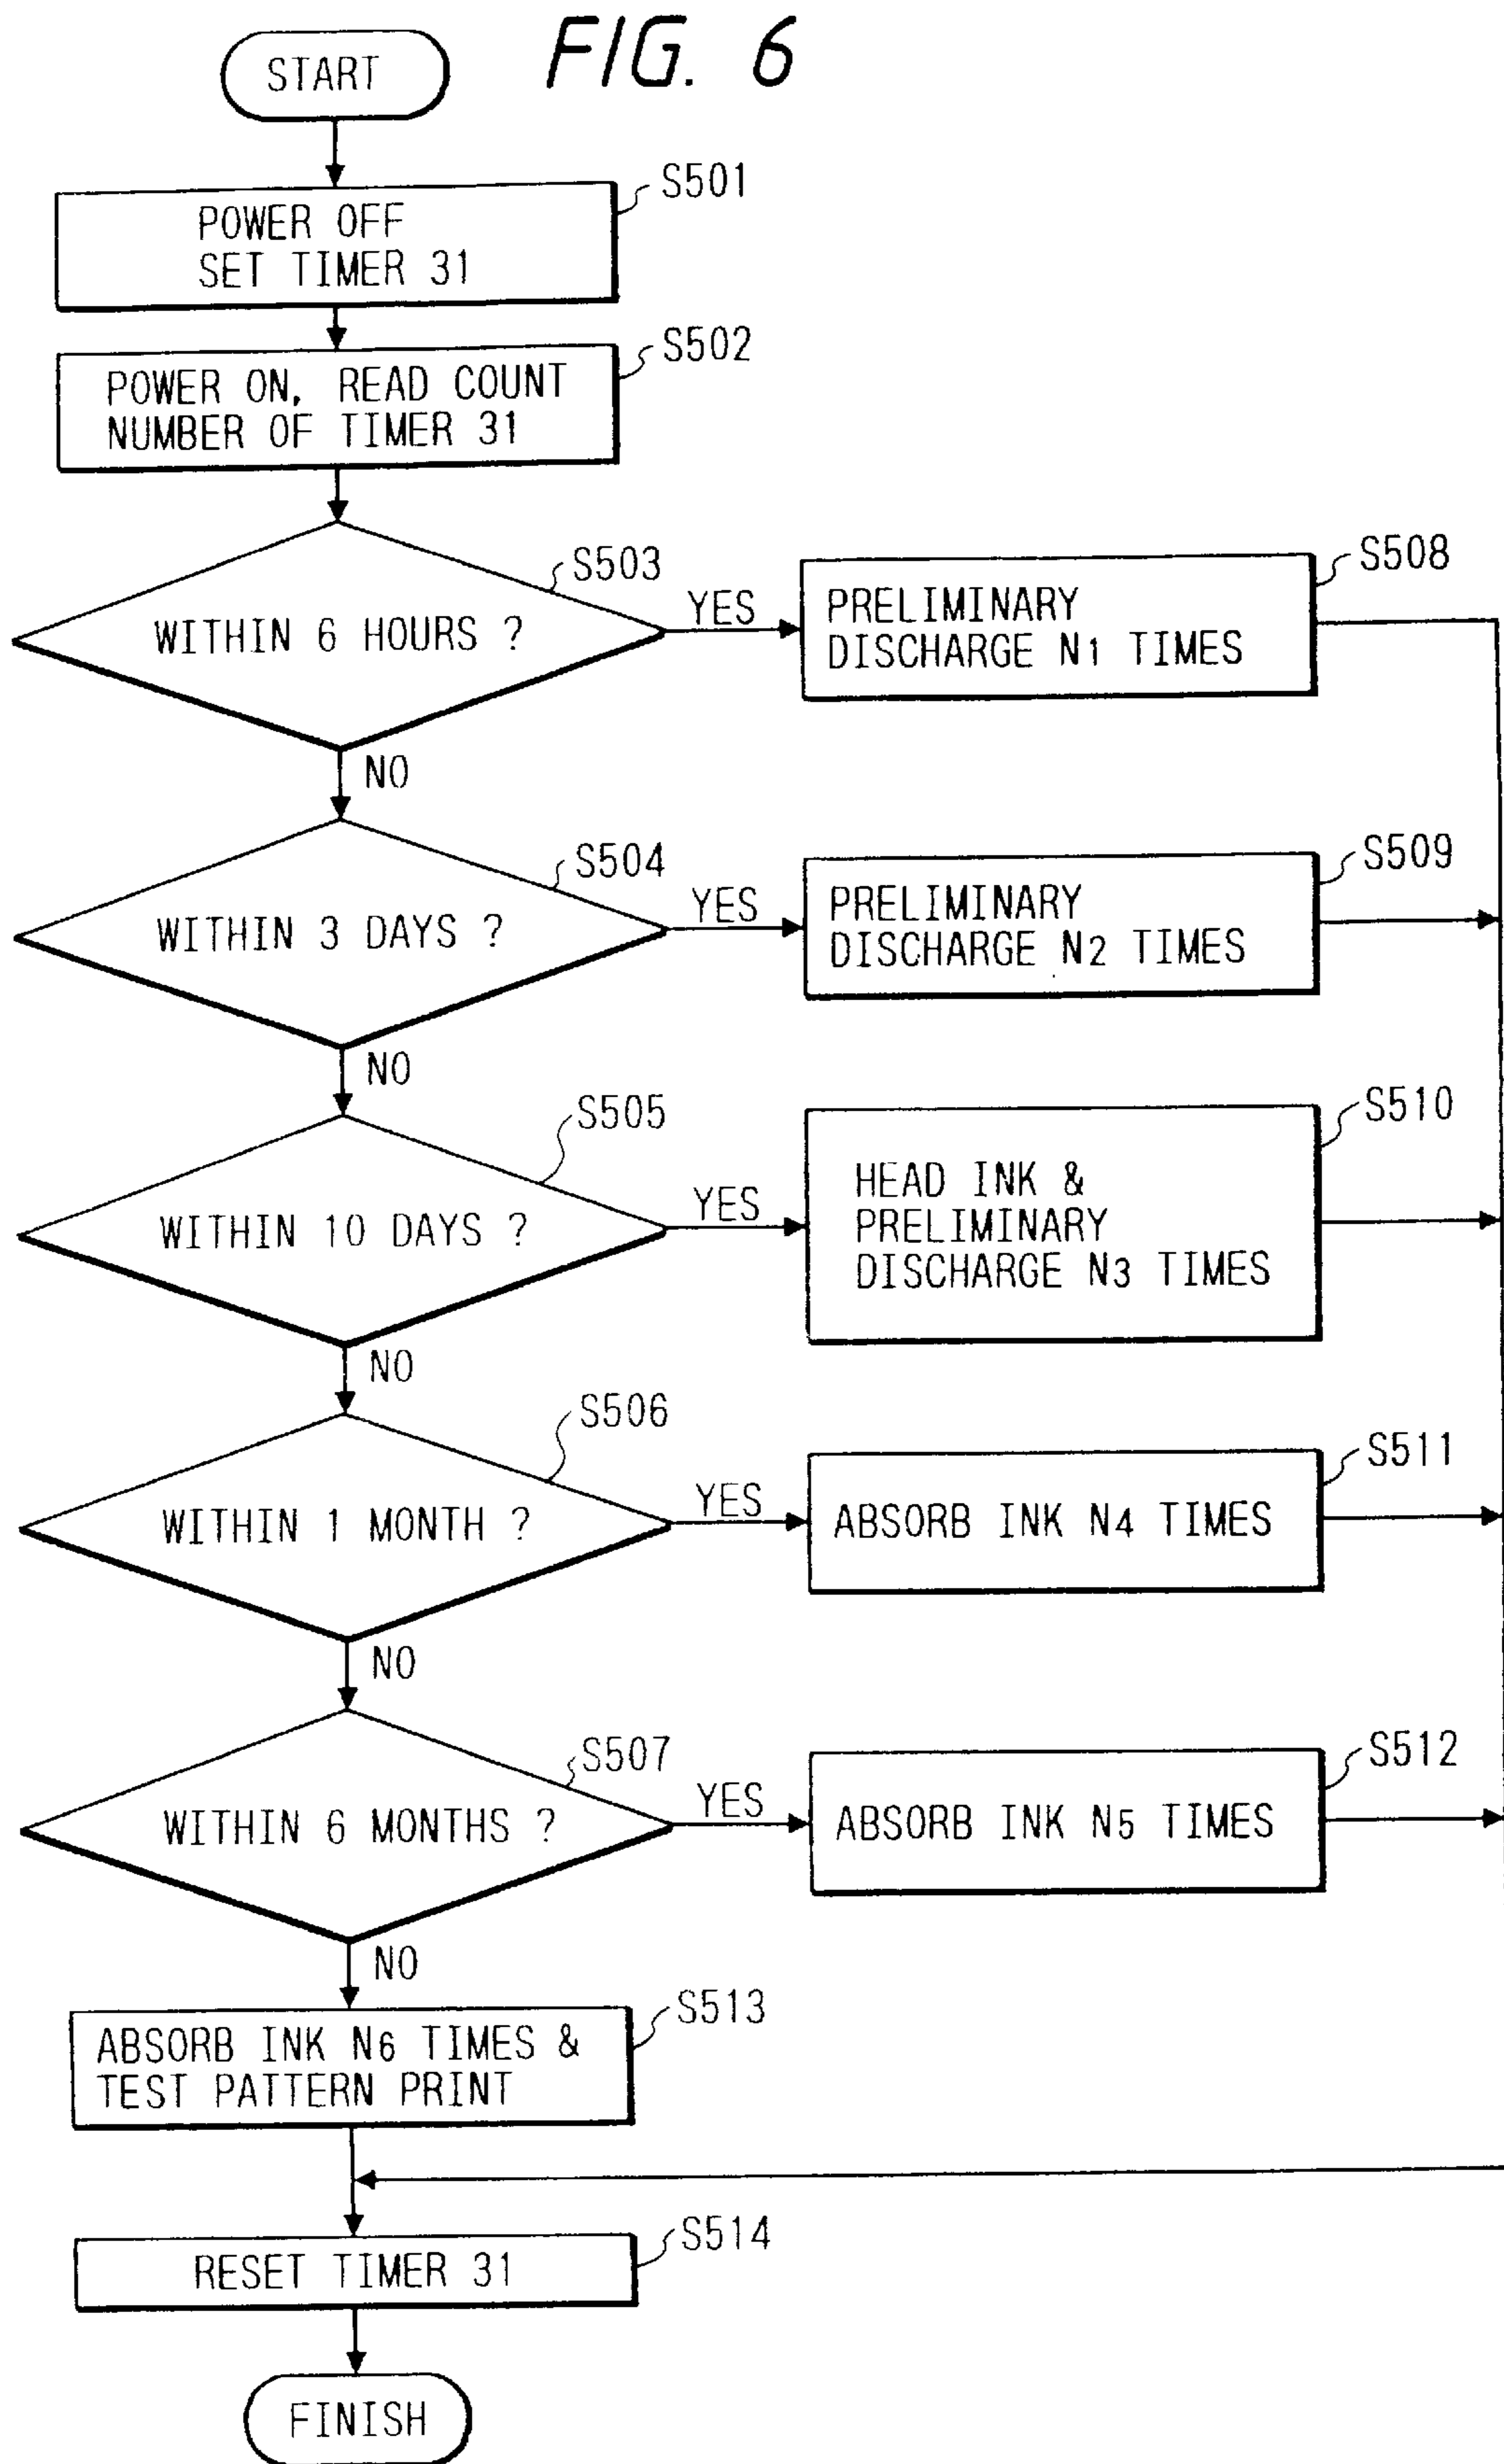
FIG. 6

START

S501
POWER OFF
SET TIMER 31

S502
POWER ON, READ COUNT NUMBER OF TIMER 31

S503
WITHIN 6 HOURS ?
YES
NO

S508
PRELIMINARY DISCHARGE $N_1$ TIMES

S504
WITHIN 3 DAYS ?
YES
NO

S509
PRELIMINARY DISCHARGE $N_2$ TIMES

S505
WITHIN 10 DAYS ?
YES
NO

S510
HEAD INK & PRELIMINARY DISCHARGE $N_3$ TIMES

S506
WITHIN 1 MONTH ?
YES
NO

S511
ABSORB INK $N_4$ TIMES

S507
WITHIN 6 MONTHS ?
YES
NO

S512
ABSORB INK $N_5$ TIMES

S513
ABSORB INK $N_6$ TIMES & TEST PATTERN PRINT

S514
RESET TIMER 31

FINISH